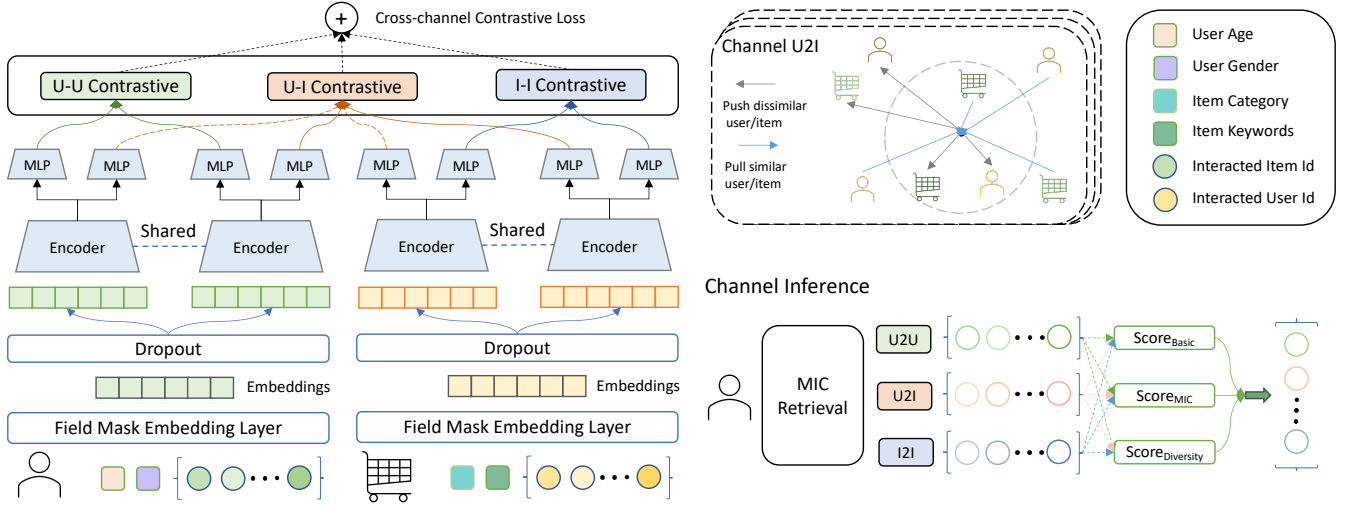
Cross-channel Contrastive Loss

U-U Contrastive

U-I Contrastive

I-I Contrastive

MLP MLP MLP MLP MLP MLP MLP MLP

Encoder Shared Encoder

Encoder Shared Encoder

Dropout

Dropout

Embeddings

Embeddings

Field Mask Embedding Layer

Field Mask Embedding Layer

Channel U2I

Push dissimilar user/item

Pull similar user/item

User Age

User Gender

Item Category

Item Keywords

Interacted Item Id

Interacted User Id

Channel Inference

MIC Retrieval

U2U

U2I

I2I

Score$_{Basic}$

Score$_{MIC}$

Score$_{Diversity}$